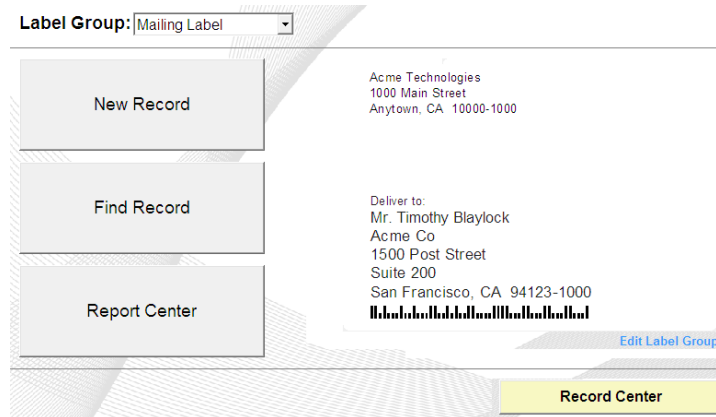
Label Group: Mailing Label

New Record

Find Record

Report Center

Acme Technologies
1000 Main Street
Anytown, CA 10000-1000

Deliver to:
Mr. Timothy Blaylock
Acme Co
1500 Post Street
Suite 200
San Francisco, CA 94123-1000

Edit Label Grou

Record Center